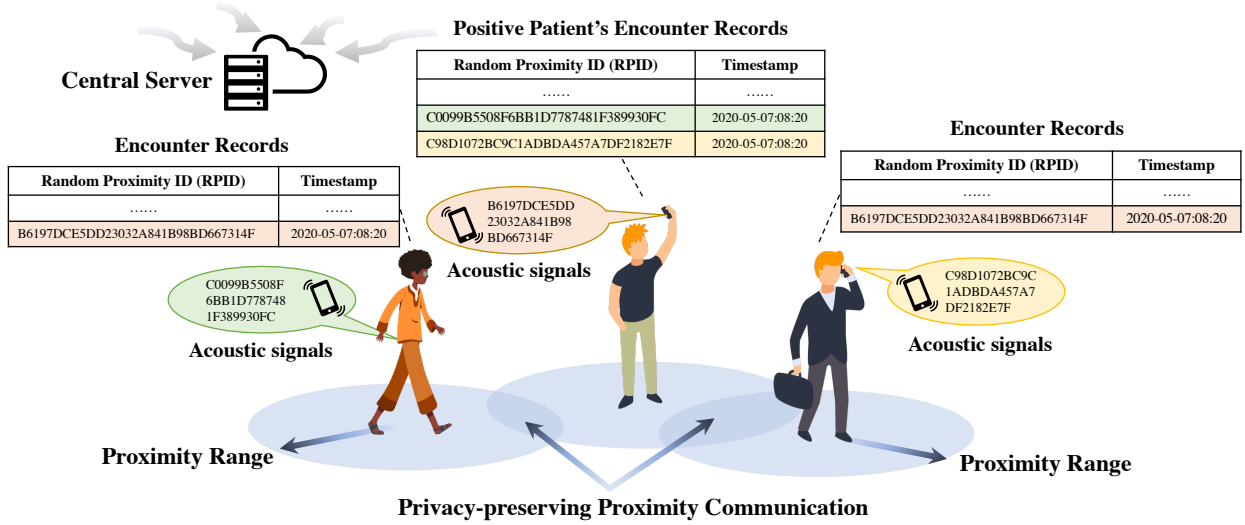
Positive Patient's Encounter Records

| Random Proximity ID (RPID) | Timestamp |
|---|---|
| ...... | ...... |
| C0099B5508F6BB1D7787481F389930FC | 2020-05-07:08:20 |
| C98D1072BC9C1ADBDA457A7DF2182E7F | 2020-05-07:08:20 |

Central Server

Encounter Records

| Random Proximity ID (RPID) | Timestamp |
|---|---|
| ...... | ...... |
| B6197DCE5DD23032A841B98BD667314F | 2020-05-07:08:20 |

Encounter Records

| Random Proximity ID (RPID) | Timestamp |
|---|---|
| ...... | ...... |
| B6197DCE5DD23032A841B98BD667314F | 2020-05-07:08:20 |

B6197DCE5DD 23032A841B98 BD667314F

Acoustic signals

C0099B5508F 6BB1D778748 1F389930FC

Acoustic signals

C98D1072BC9C 1ADBDA457A7 DF2182E7F

Acoustic signals

Proximity Range

Proximity Range

Privacy-preserving Proximity Communication